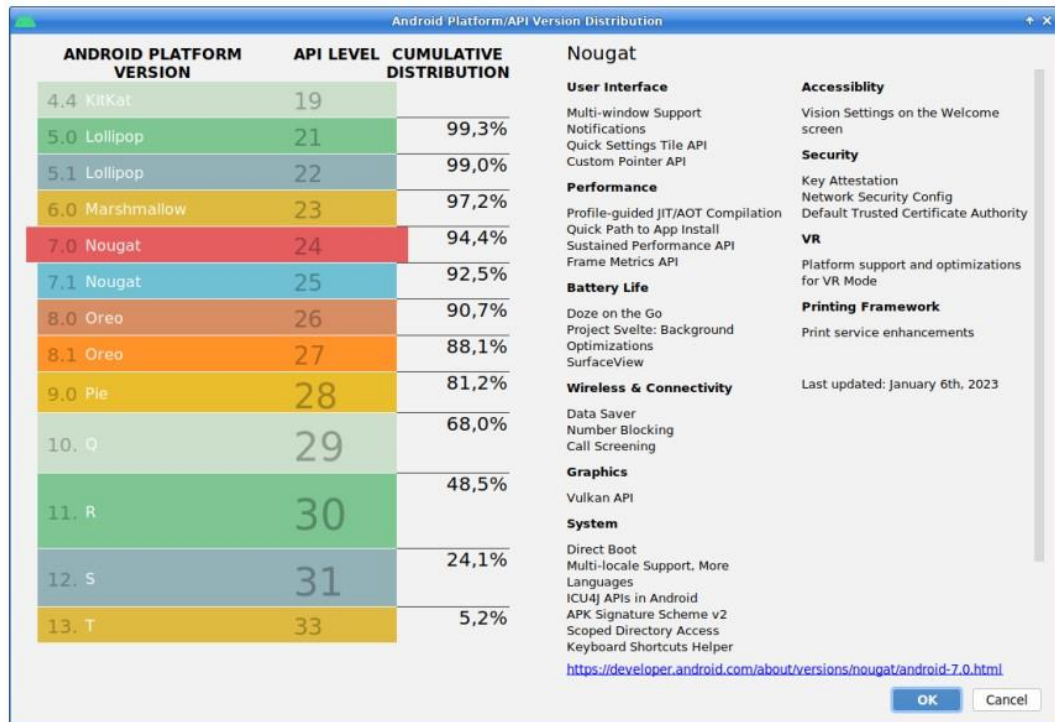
Android Platform/API Version Distribution

| ANDROID PLATFORM VERSION | API LEVEL | CUMULATIVE DISTRIBUTION |
|---|---|---|
| 4.4 KitKat | 19 | |
| 5.0 Lollipop | 21 | 99,3% |
| 5.1 Lollipop | 22 | 99,0% |
| 6.0 Marshmallow | 23 | 97,2% |
| 7.0 Nougat | 24 | 94,4% |
| 7.1 Nougat | 25 | 92,5% |
| 8.0 Oreo | 26 | 90,7% |
| 8.1 Oreo | 27 | 88,1% |
| 9.0 Pie | 28 | 81,2% |
| 10. Q | 29 | 68,0% |
| 11. R | 30 | 48,5% |
| 12. S | 31 | 24,1% |
| 13. T | 33 | 5,2% |

Nougat

User Interface

Multi-window Support
Notifications
Quick Settings Tile API
Custom Pointer API

Performance

Profile-guided JIT/AOT Compilation
Quick Path to App Install
Sustained Performance API
Frame Metrics API

Battery Life

Doze on the Go
Project Svelte: Background Optimizations
SurfaceView

Wireless & Connectivity

Data Saver
Number Blocking
Call Screening

Graphics

Vulkan API

System

Direct Boot
Multi-locale Support, More Languages
ICU4J APIs in Android
APK Signature Scheme v2
Scoped Directory Access
Keyboard Shortcuts Helper

Accessiblity

Vision Settings on the Welcome screen

Security

Key Attestation
Network Security Config
Default Trusted Certificate Authority

VR

Platform support and optimizations for VR Mode

Printing Framework

Print service enhancements

Last updated: January 6th, 2023

https://developer.android.com/about/versions/nougat/android-7.0.html

OK
Cancel